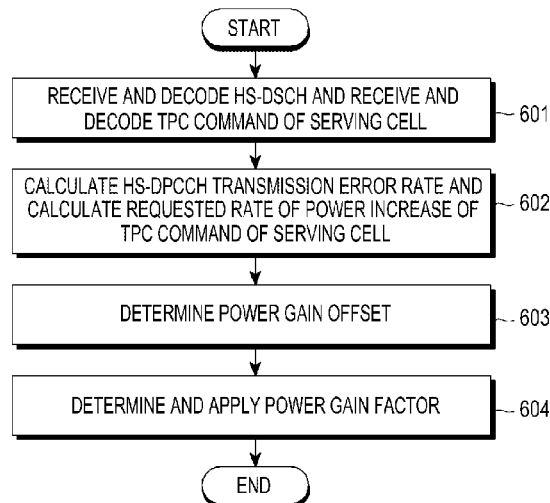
START

RECEIVE AND DECODE HS-DSCH AND RECEIVE AND DECODE TPC COMMAND OF SERVING CELL

601

CALCULATE HS-DPCCH TRANSMISSION ERROR RATE AND CALCULATE REQUESTED RATE OF POWER INCREASE OF TPC COMMAND OF SERVING CELL

602

DETERMINE POWER GAIN OFFSET

603

DETERMINE AND APPLY POWER GAIN FACTOR

604

END